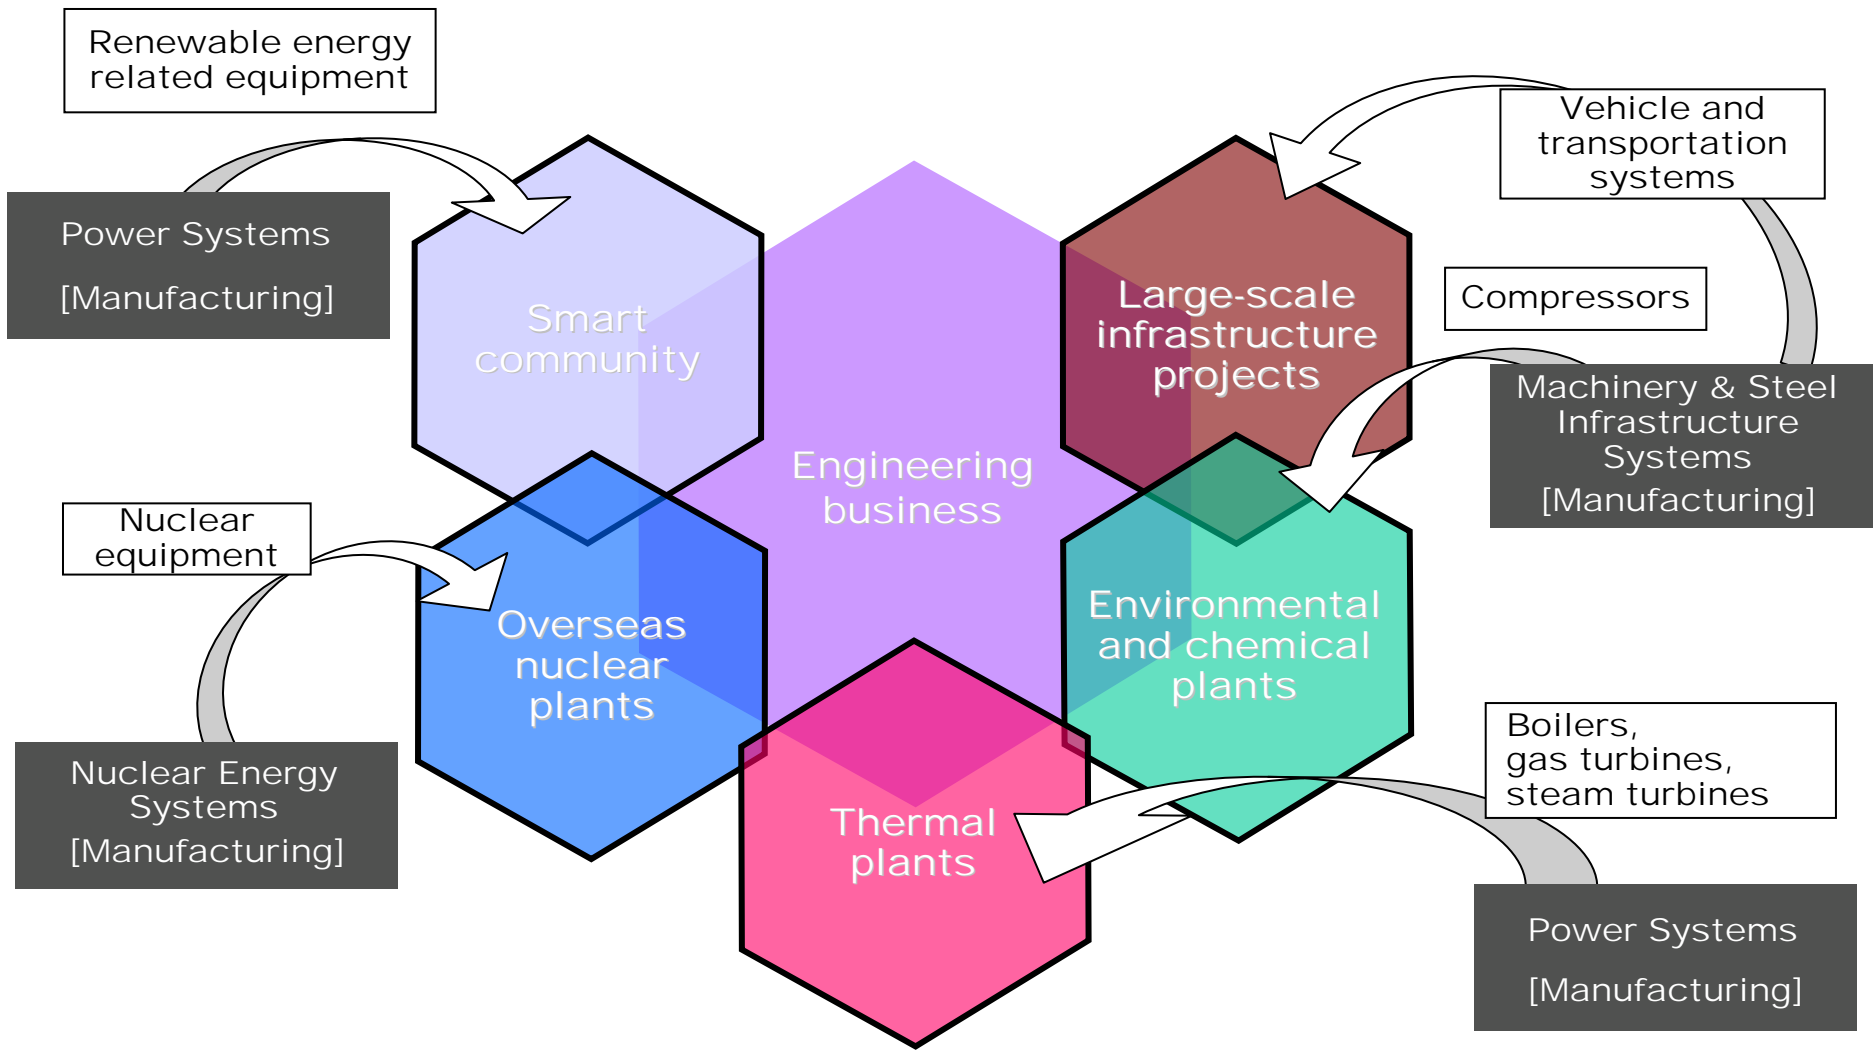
Renewable energy related equipment

Power Systems
[Manufacturing]

Smart community

Engineering business

Large-scale infrastructure projects

Vehicle and transportation systems

Compressors

Machinery & Steel Infrastructure Systems
[Manufacturing]

Nuclear equipment

Overseas nuclear plants

Environmental and chemical plants

Nuclear Energy Systems
[Manufacturing]

Thermal plants

Boilers, gas turbines, steam turbines

Power Systems
[Manufacturing]